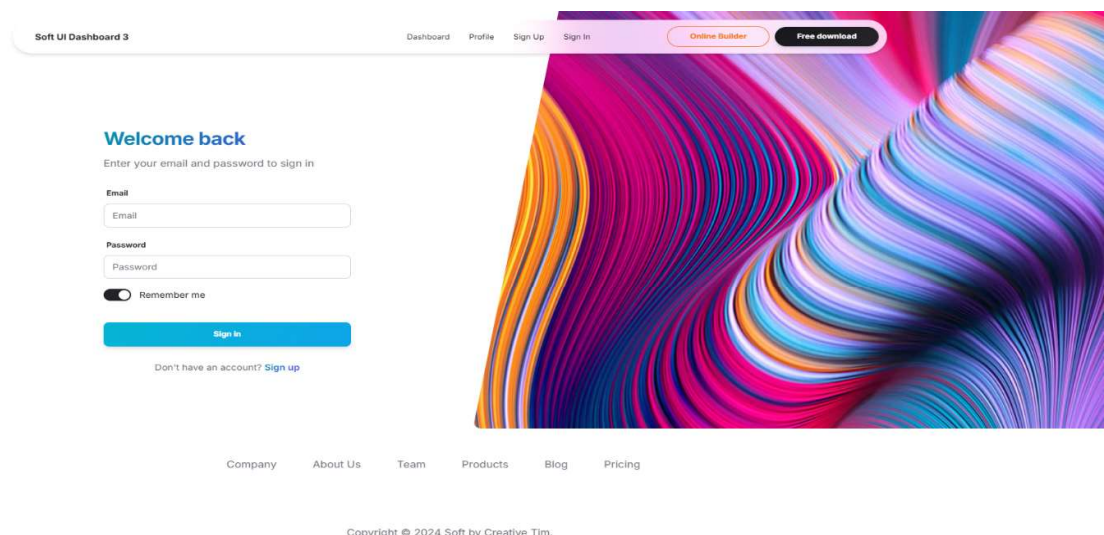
Soft UI Dashboard 3

Dashboard Profile Sign Up Sign In

Online Builder

Free download

Welcome back

Enter your email and password to sign in

Email

Email

Password

Password

Remember me

Sign in

Don't have an account? Sign up

Company About Us Team Products Blog Pricing

Copyright © 2024 Soft by Creative Tim.